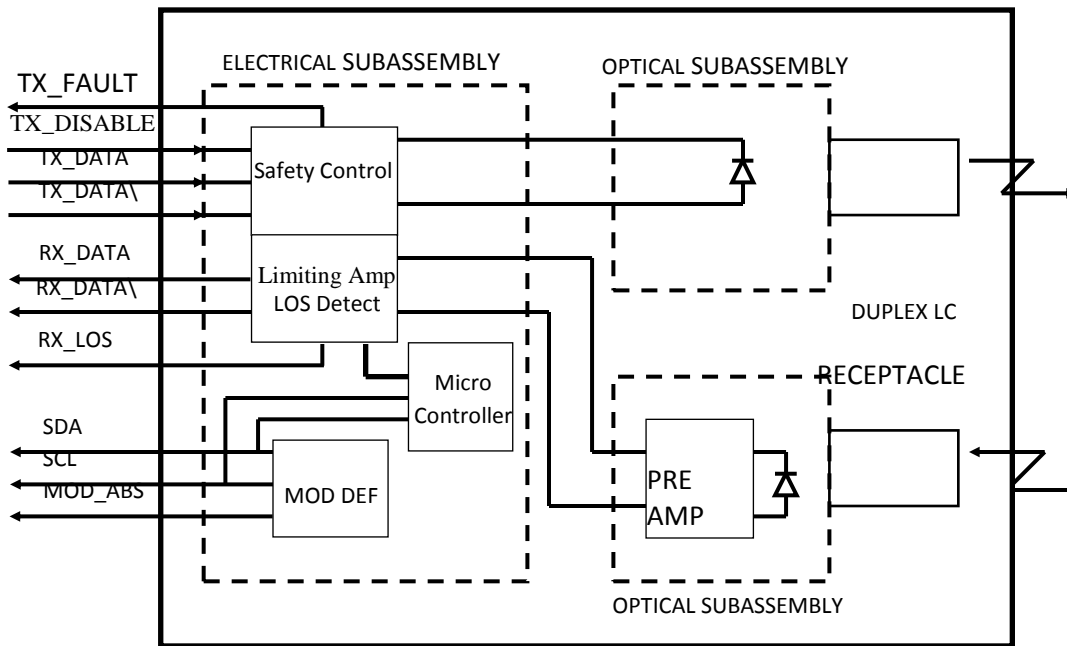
TX_FAULT
TX_DISABLE
TX_DATA
TX_DATA\
RX_DATA
RX_DATA\
RX_LOS
SDA
SCL
MOD_ABS

ELECTRICAL SUBASSEMBLY
Safety Control
Limiting Amp
LOS Detect
Micro Controller
MOD DEF

OPTICAL SUBASSEMBLY
DUPLEX LC
RECEPTACLE
PRE AMP
OPTICAL SUBASSEMBLY